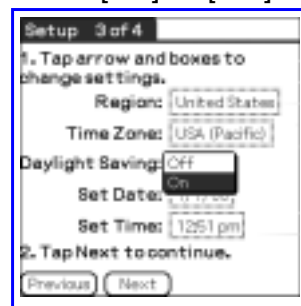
Setup 3 of 4

1. Tap arrow and boxes to change settings.

Region: United States

Time Zone: USA (Pacific)

Daylight Saving: Off

On

Set Date: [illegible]

Set Time: 12:51 pm

2. Tap Next to continue.

Previous Next